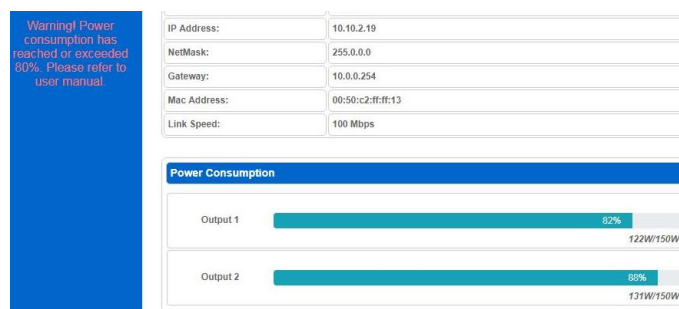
Warning! Power consumption has reached or exceeded 80%. Please refer to user manual.

| IP Address: | 10.10.2.19 |
|---|---|
| NetMask: | 255.0.0.0 |
| Gateway: | 10.0.0.254 |
| Mac Address: | 00:50:c2:ff:ff:13 |
| Link Speed: | 100 Mbps |

Power Consumption

Output 1
82%
122W/150W

Output 2
88%
131W/150W